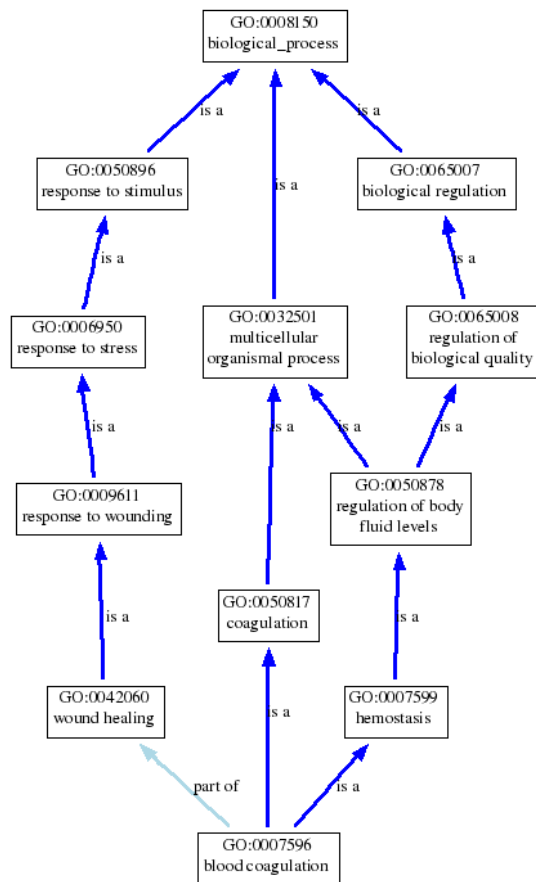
GO:0008150
biological_process

is a

is a

is a

GO:0050896
response to stimulus

GO:0065007
biological regulation

is a

is a

GO:0006950
response to stress

GO:0032501
multicellular organismal process

GO:0065008
regulation of biological quality

is a

is a

is a

is a

GO:0009611
response to wounding

GO:0050878
regulation of body fluid levels

is a

is a

GO:0050817
coagulation

GO:0042060
wound healing

GO:0007599
hemostasis

is a

part of

is a

GO:0007596
blood coagulation